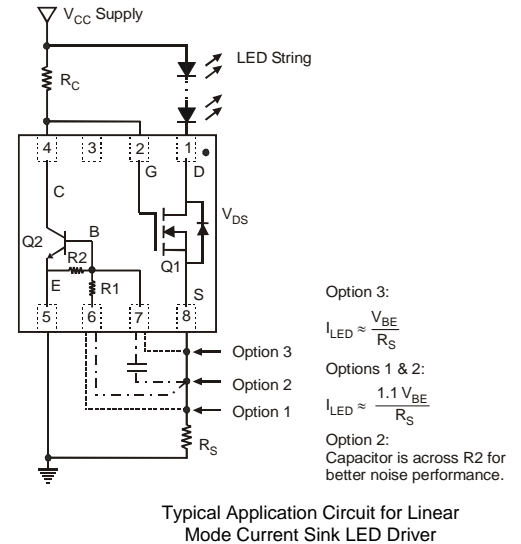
$V_{CC}$ Supply

LED String

$R_C$

4

3

2

1

C

G

D

$V_{DS}$

Q2

B

R2

Q1

E

R1

5

6

7

8

S

Option 3

Option 2

Option 1

$R_S$

Option 3:

$I_{LED} \approx \frac{V_{BE}}{R_S}$

Options 1 & 2:

$I_{LED} \approx \frac{1.1\ V_{BE}}{R_S}$

Option 2:
Capacitor is across R2 for better noise performance.

Typical Application Circuit for Linear Mode Current Sink LED Driver